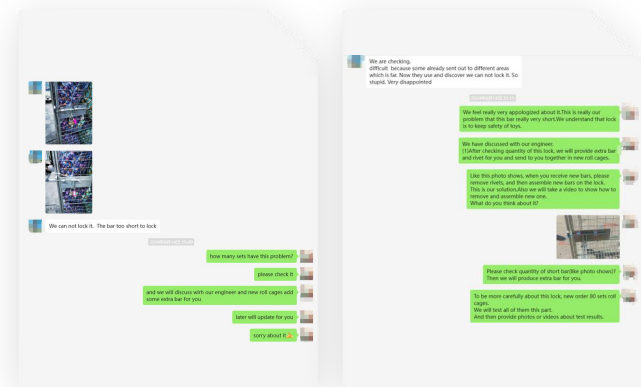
We can not lock it. The bar too short to lock

how many sets have this problem?

please check it

and we will discuss with our engineer and new roll cages add some extra bar for you

later will update for you

sorry about it

We are checking.
difficult because some already sent out to different areas which is far. Now they use and discover we can not lock it. So stupid. Very disappointed

We feel really very appologized about it.This is really our problem that this bar really very short.We understand that lock is to keep safety of toys.

We have discussed with our engineer.
(1)After checking quantity of this lock, we will provide extra bar and rivet for you and send to you together in new roll cages.

Like this photo shows, when you receive new bars, please remove rivets, and then assemble new bars on the lock. This is our solution.Also we will take a video to show how to remove and assemble new one.
What do you think about it?

Please check quantity of short bar(like photo shows)? Then we will produce extra bar for you.

To be more carefully about this lock, new order 80 sets roll cages.
We will test all of them this part.
And them provide photos or videos about test results.